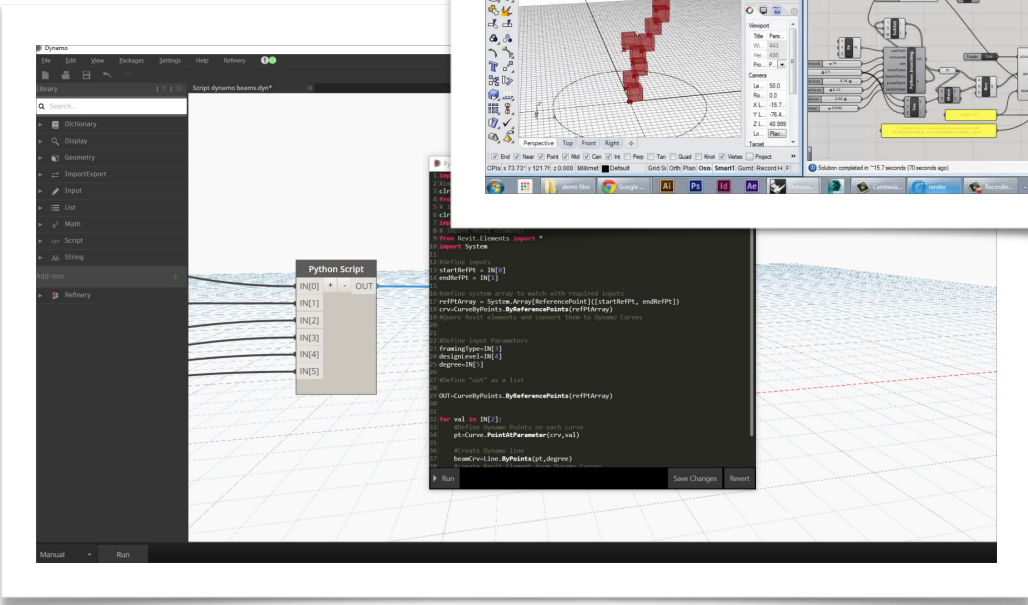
Dynamo

File Edit View Packages Settings Help Refinery

Library

Script dynamo beams.dyn*

Search...

Dictionary
Display
Geometry
ImportExport
Input
List
Math
Script
String

Add-ons

Refinery

Python Script
IN[0] + - OUT
IN[1]
IN[2]
IN[3]
IN[4]
IN[5]

Py

from Revit.Elements import *
import System

#define inputs
startRefPt = IN[0]
endRefPt = IN[1]

#Define system array to match with required inputs
refPtArray = System.Array[ReferencePoint]([startRefPt, endRefPt])
crv=CurveByPoints.ByReferencePoints(refPtArray)
#Query Revit elements and convert them to Dynamo Curves

#Define input Parameters
framingType=IN[3]
designLevel=IN[4]
degree=IN[5]

#Define "out" as a list

OUT=CurveByPoints.ByReferencePoints(refPtArray)

for val in IN[2]:
	#Define Dynamo Points on each curve
	pt=Curve.PointAtParameter(crv,val)

	#Create Dynamo line
	beamCrv=Line.ByPoints(pt,degree)

Run

Save Changes

Revert

Manual

Run

Viewport
Title Pers...
Wi... 443
Hei... 498
Pro... P...
Camera
Le... 50.0
Ro... 0.0
X L... -15.7...
Y L... -76.4...
Z L... 40.999
Lo... Plac...
Target

Perspective Top Front Right

End Near Point Mid Cen Int Perp Tan Quad Knot Vertex Project

CPlan x 73.731 y 121.77 z 0.000 Millimet Default Grid Sn Ortho Plan Osn SmartT Gumt Record H F

Solution completed in ~15.7 seconds (70 seconds ago)

demo files

Google ...

Ai Ps Id Ae

Rhinoce...

Camtasia...

render

Recordin...